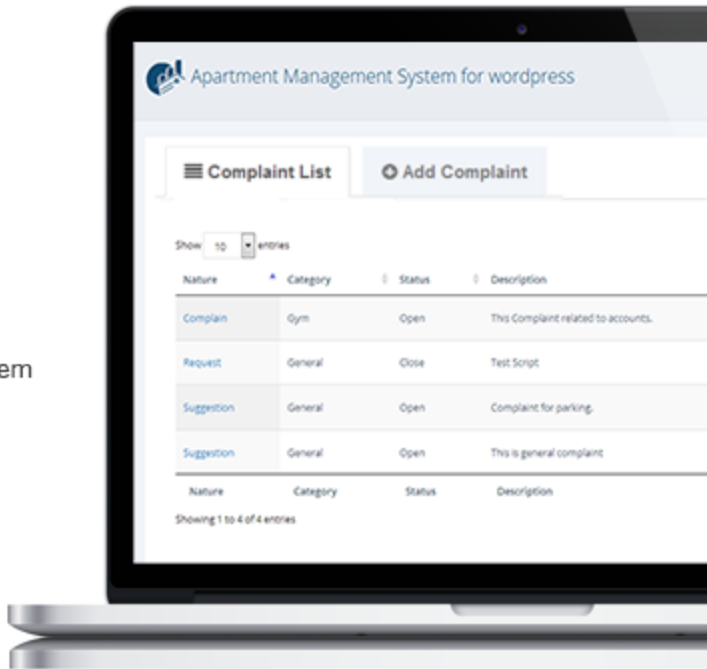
em

Apartment Management System for wordpress

Complaint List

Add Complaint

Show 10 entries

| Nature | Category | Status | Description |
|---|---|---|---|
| Complain | Gym | Open | This Complaint related to accounts. |
| Request | General | Close | Test Script |
| Suggestion | General | Open | Complaint for parking. |
| Suggestion | General | Open | This is general complaint |
| Nature | Category | Status | Description |

Showing 1 to 4 of 4 entries